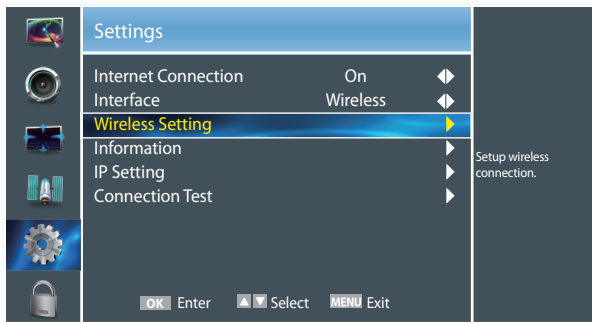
Settings

| | | |
|---|---|---|
| Internet Connection | On | ◀▶ |
| Interface | Wireless | ◀▶ |
| Wireless Setting | | ▶ |
| Information | | ▶ |
| IP Setting | | ▶ |
| Connection Test | | ▶ |

Setup wireless connection.

OK Enter ▲▼ Select MENU Exit